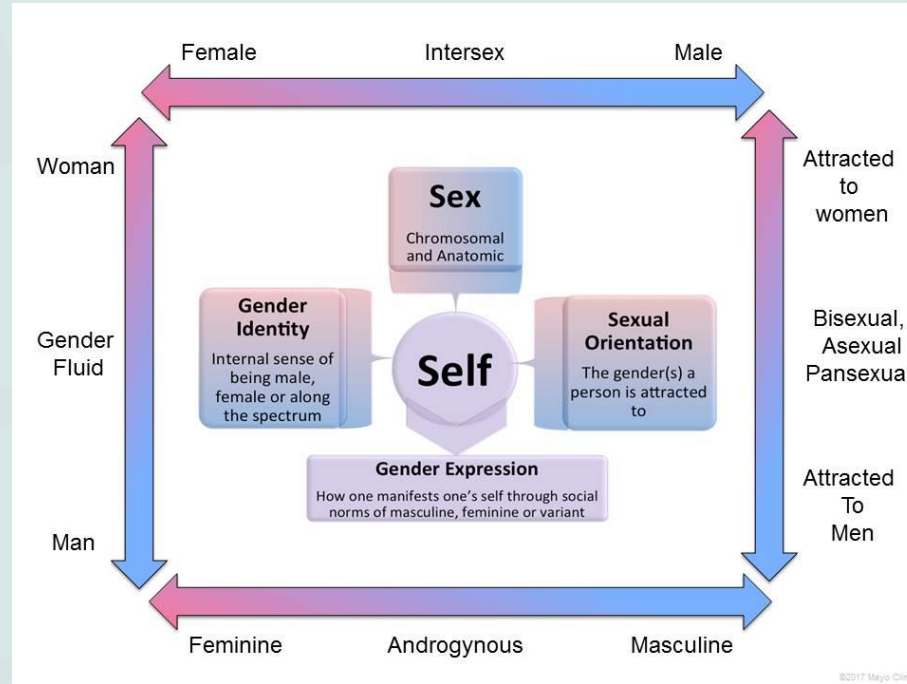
Female Intersex Male

Woman

Gender Fluid

Man

Attracted to women

Bisexual, Asexual Pansexua

Attracted To Men

Sex

Chromosomal and Anatomic

Gender Identity

Internal sense of being male, female or along the spectrum

Self

Sexual Orientation

The gender(s) a person is attracted to

Gender Expression

How one manifests one's self through social norms of masculine, feminine or variant

Feminine Androgynous Masculine

©2017 Mayo Clin